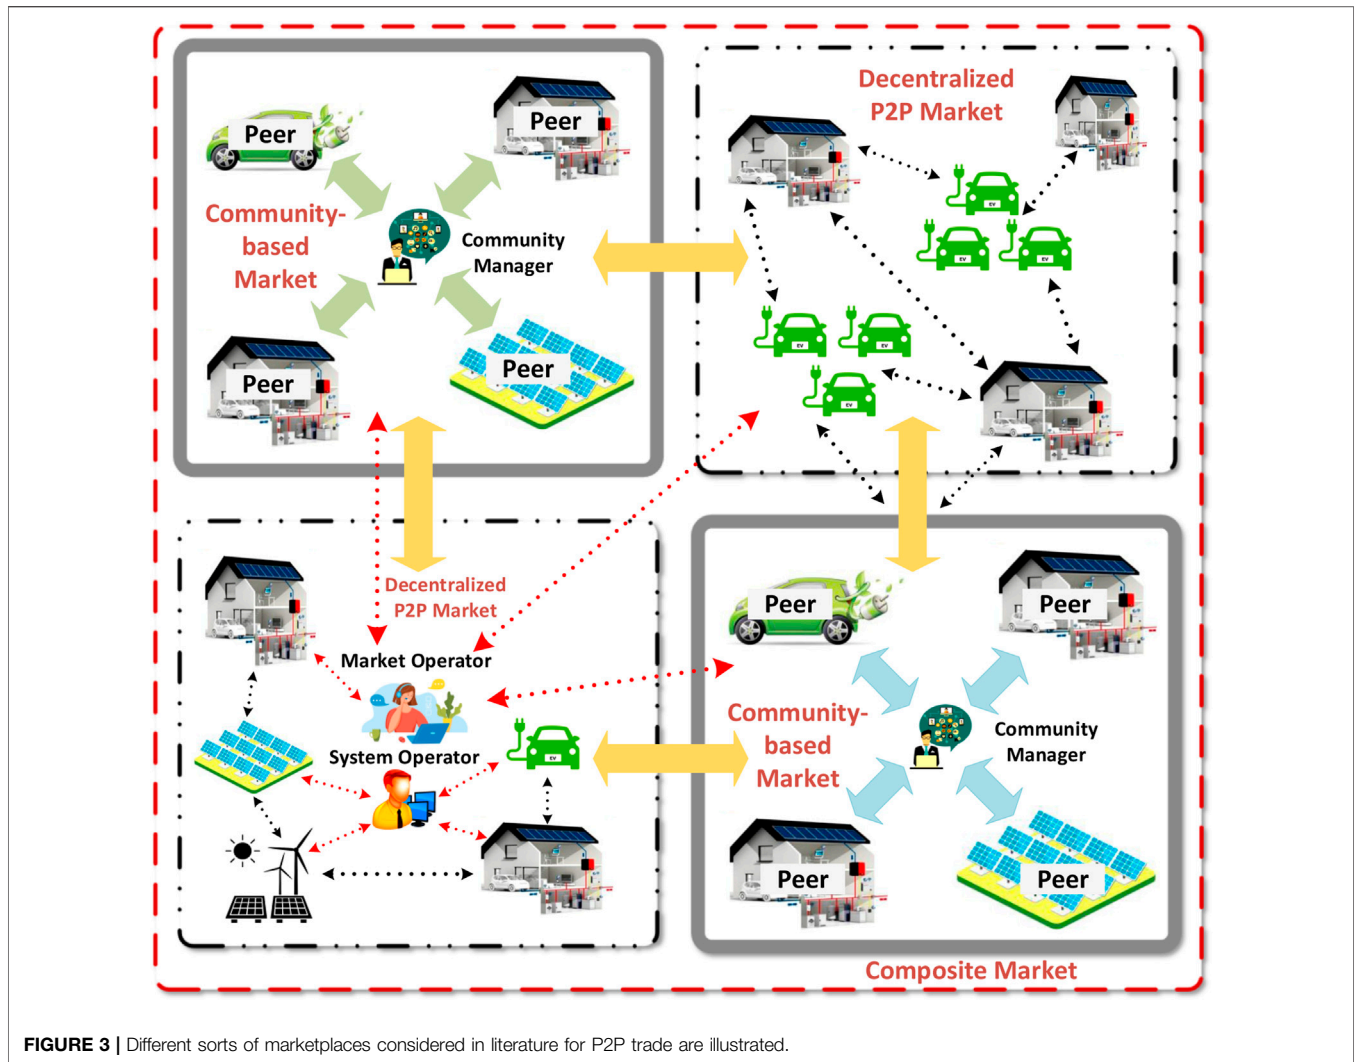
Peer

Peer

Community-based Market

Community Manager

Peer

Peer

Decentralized P2P Market

EV

EV

EV

EV

EV

EV

Decentralized P2P Market

Market Operator

System Operator

EV

Peer

Peer

Community-based Market

Community Manager

Peer

Peer

Composite Market

FIGURE 3 | Different sorts of marketplaces considered in literature for P2P trade are illustrated.